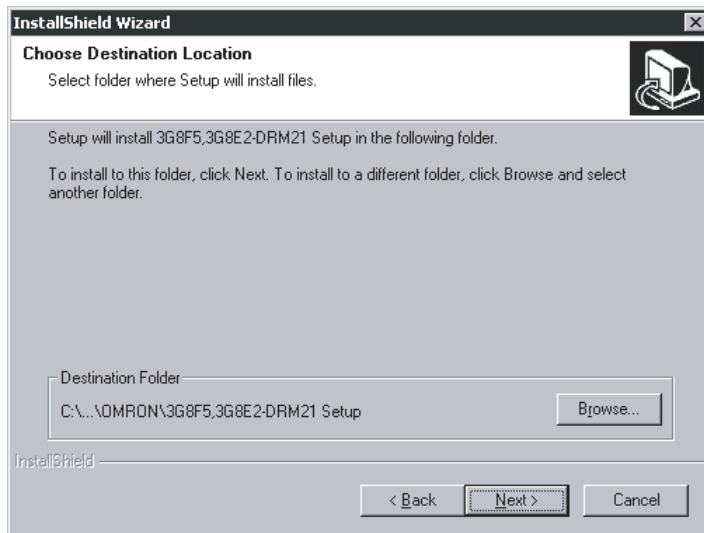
InstallShield Wizard

Choose Destination Location
Select folder where Setup will install files.

Setup will install 3G8F5,3G8E2-DRM21 Setup in the following folder.

To install to this folder, click Next. To install to a different folder, click Browse and select another folder.

Destination Folder
C:\...\OMRON\3G8F5,3G8E2-DRM21 Setup

Browse...

InstallShield

< Back

Next >

Cancel